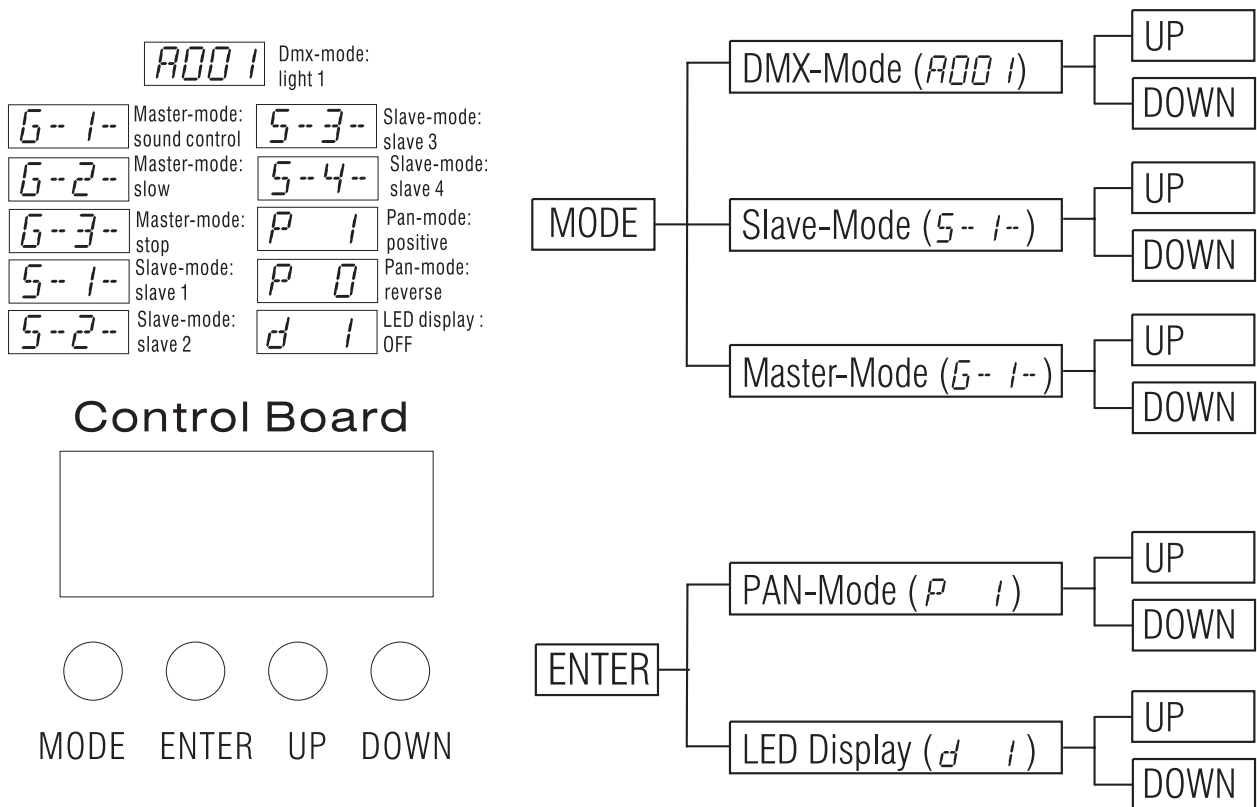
A001 Dmx-mode: light 1

G-1- Master-mode: sound control
S-3- Slave-mode: slave 3
G-2- Master-mode: slow
S-4- Slave-mode: slave 4
G-3- Master-mode: stop
P 1 Pan-mode: positive
S-1- Slave-mode: slave 1
P 0 Pan-mode: reverse
S-2- Slave-mode: slave 2
d 1 LED display : OFF

Control Board

MODE ENTER UP DOWN

MODE

DMX-Mode (A001)
UP
DOWN

Slave-Mode (S-1-)
UP
DOWN

Master-Mode (G-1-)
UP
DOWN

ENTER

PAN-Mode (P 1)
UP
DOWN

LED Display (d 1)
UP
DOWN